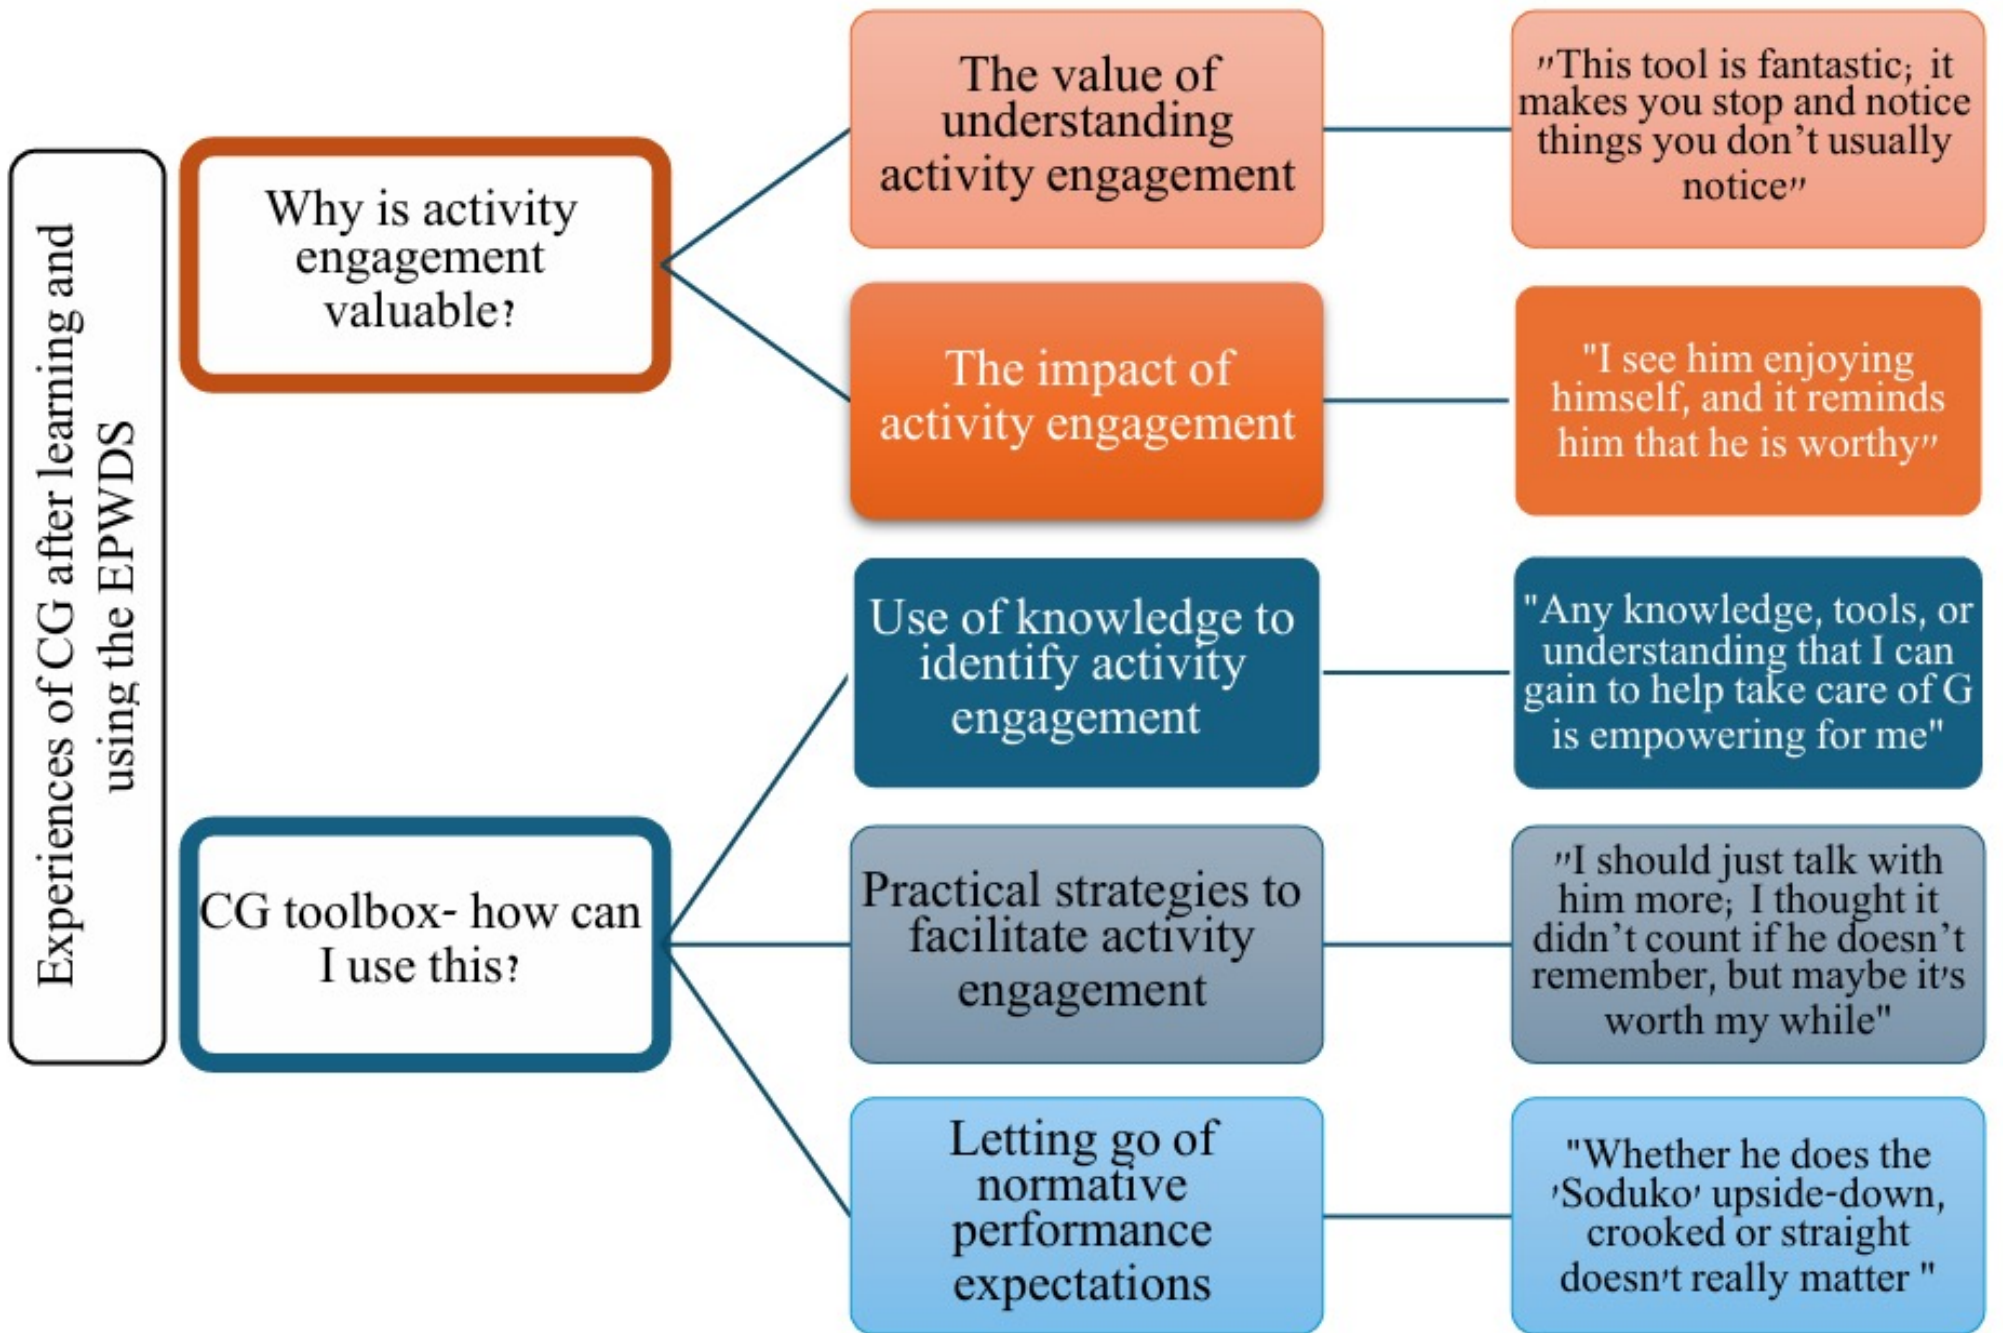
Experiences of CG after learning and using the EPWDS

Why is activity engagement valuable?

The value of understanding activity engagement

"This tool is fantastic; it makes you stop and notice things you don't usually notice"

The impact of activity engagement

"I see him enjoying himself, and it reminds him that he is worthy"

CG toolbox- how can I use this?

Use of knowledge to identify activity engagement

"Any knowledge, tools, or understanding that I can gain to help take care of G is empowering for me"

Practical strategies to facilitate activity engagement

"I should just talk with him more; I thought it didn't count if he doesn't remember, but maybe it's worth my while"

Letting go of normative performance expectations

"Whether he does the 'Soduko' upside-down, crooked or straight doesn't really matter "